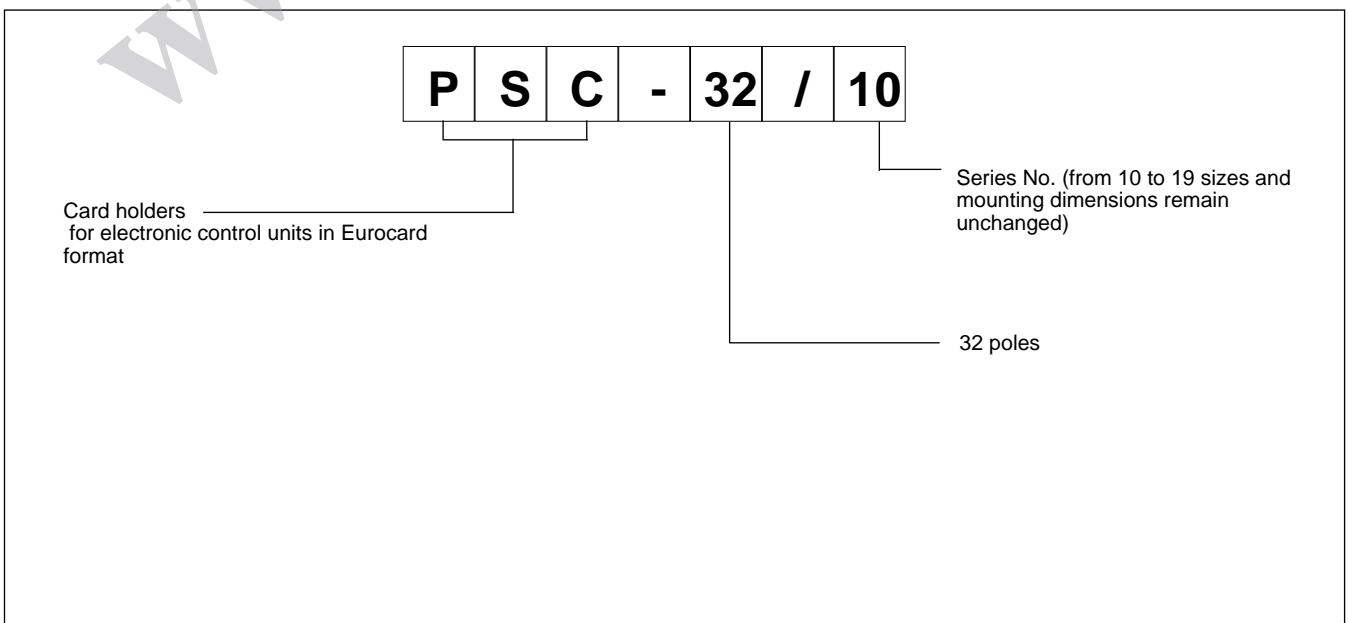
W

| P | S | C | - | 32 | / | 10 |
|---|---|---|---|---|---|---|

Series No. (from 10 to 19 sizes and mounting dimensions remain unchanged)

Card holders for electronic control units in Eurocard format

32 poles